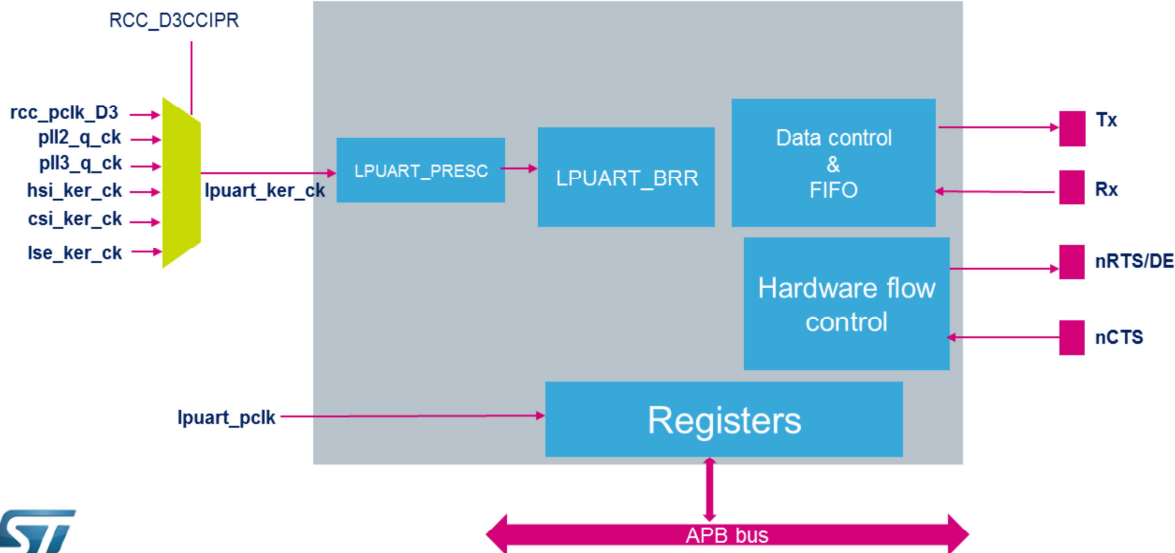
RCC_D3CCIPR

rcc_pclk_D3
pll2_q_ck
pll3_q_ck
hsi_ker_ck
csi_ker_ck
lse_ker_ck

lpuart_ker_ck

LPUART_PRESC

LPUART_BRR

Data control
&
FIFO

Tx

Rx

Hardware flow control

nRTS/DE

nCTS

lpuart_pclk

Registers

APB bus